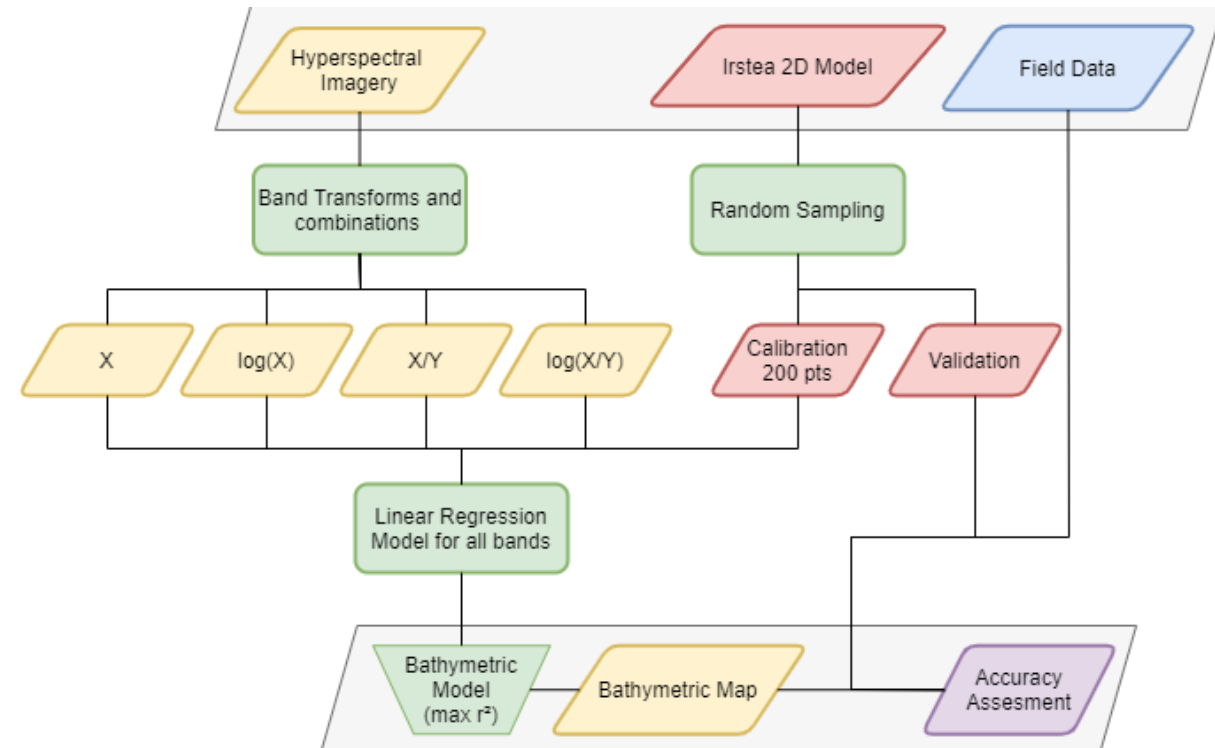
Hyperspectral Imagery

Irstea 2D Model

Field Data

Band Transforms and combinations

Random Sampling

X

log(X)

X/Y

log(X/Y)

Calibration 200 pts

Validation

Linear Regression Model for all bands

Bathymetric Model (max $r^2$)

Bathymetric Map

Accuracy Assesment